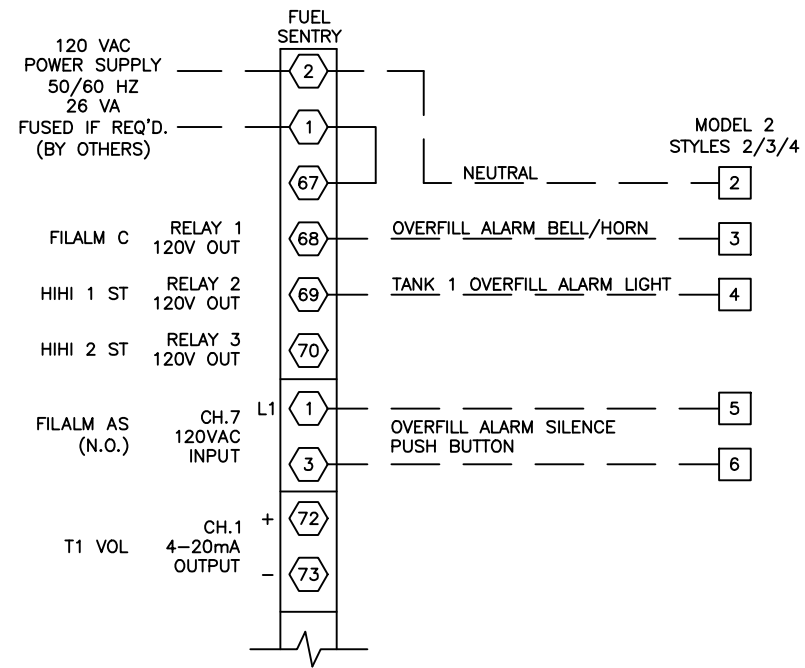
FUEL SENTRY

120 VAC
POWER SUPPLY
50/60 HZ
26 VA
FUSED IF REQ'D.
(BY OTHERS)

2
1
67

MODEL 2
STYLES 2/3/4

NEUTRAL 2

FILALM C RELAY 1 120V OUT 68 OVERFILL ALARM BELL/HORN 3

HIHI 1 ST RELAY 2 120V OUT 69 TANK 1 OVERFILL ALARM LIGHT 4

HIHI 2 ST RELAY 3 120V OUT 70

FILALM AS (N.O.) CH.7 120VAC INPUT L1 1 5
OVERFILL ALARM SILENCE PUSH BUTTON
3 6

T1 VOL CH.1 4–20mA OUTPUT + 72 – 73